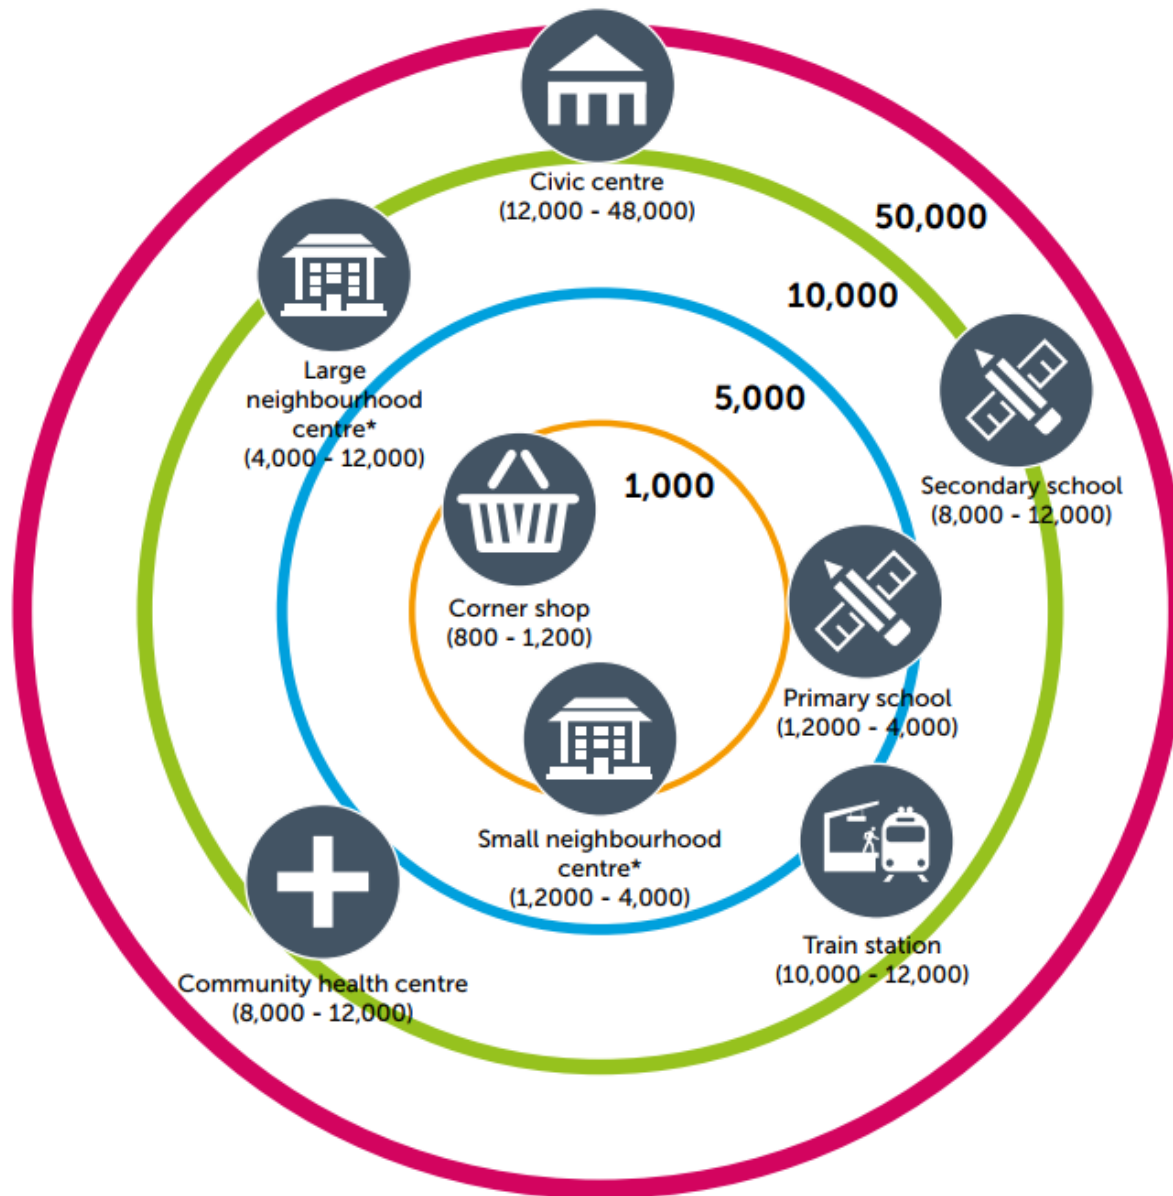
Civic centre
(12,000 - 48,000)

50,000

10,000

Large neighbourhood centre*
(4,000 - 12,000)

5,000

Secondary school
(8,000 - 12,000)

1,000

Corner shop
(800 - 1,200)

Primary school
(1,2000 - 4,000)

Small neighbourhood centre*
(1,2000 - 4,000)

Train station
(10,000 - 12,000)

Community health centre
(8,000 - 12,000)